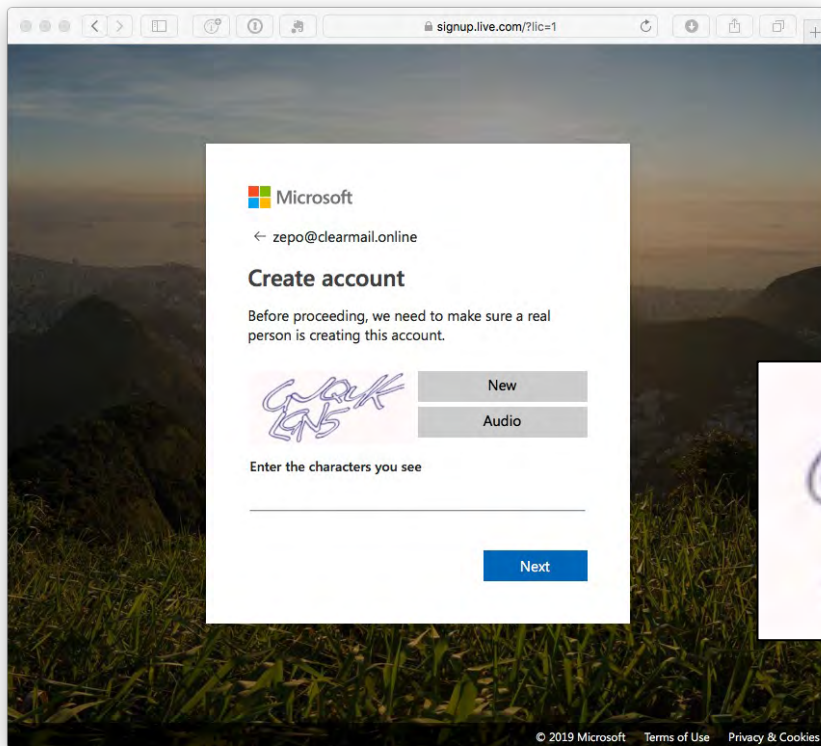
signup.live.com/?lic=1

Microsoft

← zepo@clearmail.online

Create account

Before proceeding, we need to make sure a real person is creating this account.

GWQUK LGN5

New

Audio

Enter the characters you see

Next

© 2019 Microsoft Terms of Use Privacy & Cookies